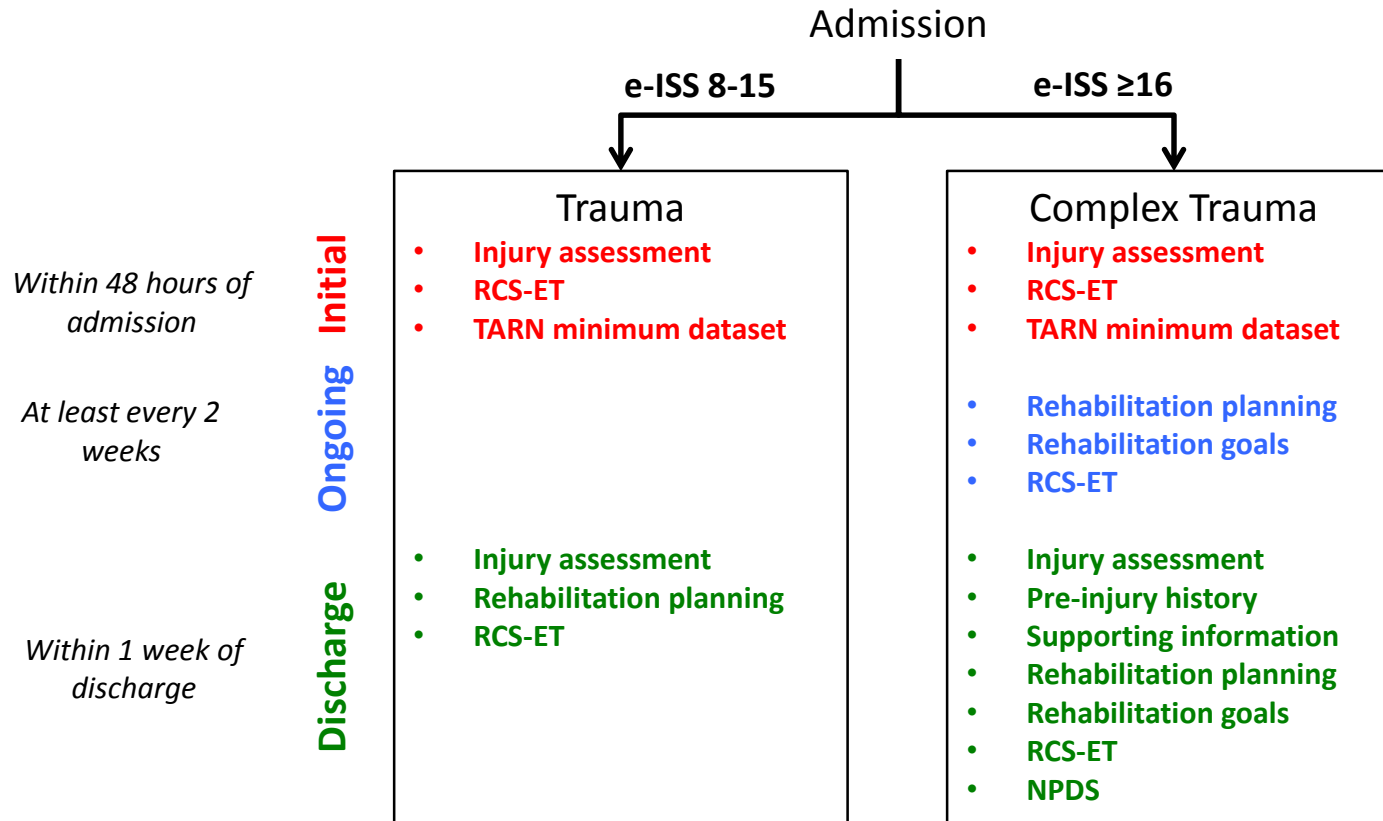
Admission

e-ISS 8-15

e-ISS ≥16

Trauma

Complex Trauma

Within 48 hours of admission

Initial

- Injury assessment
- RCS-ET
- TARN minimum dataset

- Injury assessment
- RCS-ET
- TARN minimum dataset

At least every 2 weeks

Ongoing

- Rehabilitation planning
- Rehabilitation goals
- RCS-ET

Within 1 week of discharge

Discharge

- Injury assessment
- Rehabilitation planning
- RCS-ET

- Injury assessment
- Pre-injury history
- Supporting information
- Rehabilitation planning
- Rehabilitation goals
- RCS-ET
- NPDS